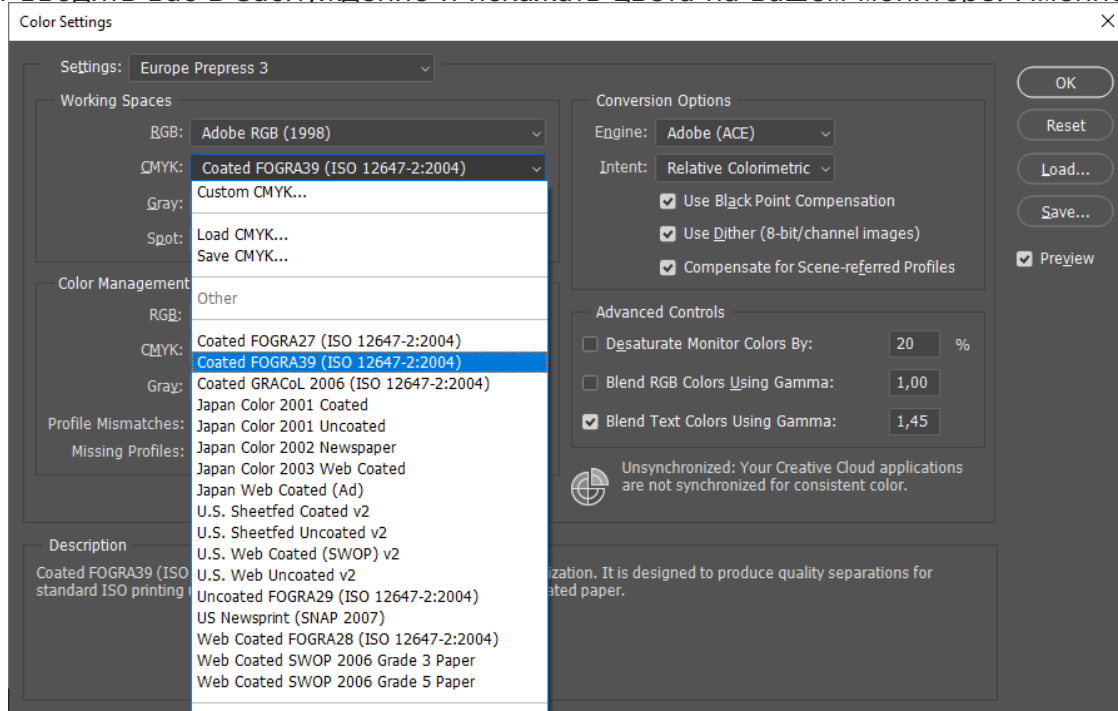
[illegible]

Color Settings

Settings: Europe Prepress 3

Working Spaces

RGB: Adobe RGB (1998)

CMYK: Coated FOGRA39 (ISO 12647-2:2004)

Gray:

Spot:

Custom CMYK...

Load CMYK...
Save CMYK...

Other

Coated FOGRA27 (ISO 12647-2:2004)
Coated FOGRA39 (ISO 12647-2:2004)
Coated GRACoL 2006 (ISO 12647-2:2004)
Japan Color 2001 Coated
Japan Color 2001 Uncoated
Japan Color 2002 Newspaper
Japan Color 2003 Web Coated
Japan Web Coated (Ad)
U.S. Sheetfed Coated v2
U.S. Sheetfed Uncoated v2
U.S. Web Coated (SWOP) v2
U.S. Web Uncoated v2
Uncoated FOGRA29 (ISO 12647-2:2004)
US Newsprint (SNAP 2007)
Web Coated FOGRA28 (ISO 12647-2:2004)
Web Coated SWOP 2006 Grade 3 Paper
Web Coated SWOP 2006 Grade 5 Paper

Color Management

RGB:

CMYK:

Gray:

Profile Mismatches:

Missing Profiles:

Conversion Options

Engine: Adobe (ACE)

Intent: Relative Colorimetric

Use Black Point Compensation

Use Dither (8-bit/channel images)

Compensate for Scene-referred Profiles

Advanced Controls

Desaturate Monitor Colors By: 20 %

Blend RGB Colors Using Gamma: 1,00

Blend Text Colors Using Gamma: 1,45

Unsynchronized: Your Creative Cloud applications are not synchronized for consistent color.

Description

Coated FOGRA39 (ISO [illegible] ization. It is designed to produce quality separations for standard ISO printing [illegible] ated paper.

OK

Reset

Load...

Save...

Preview